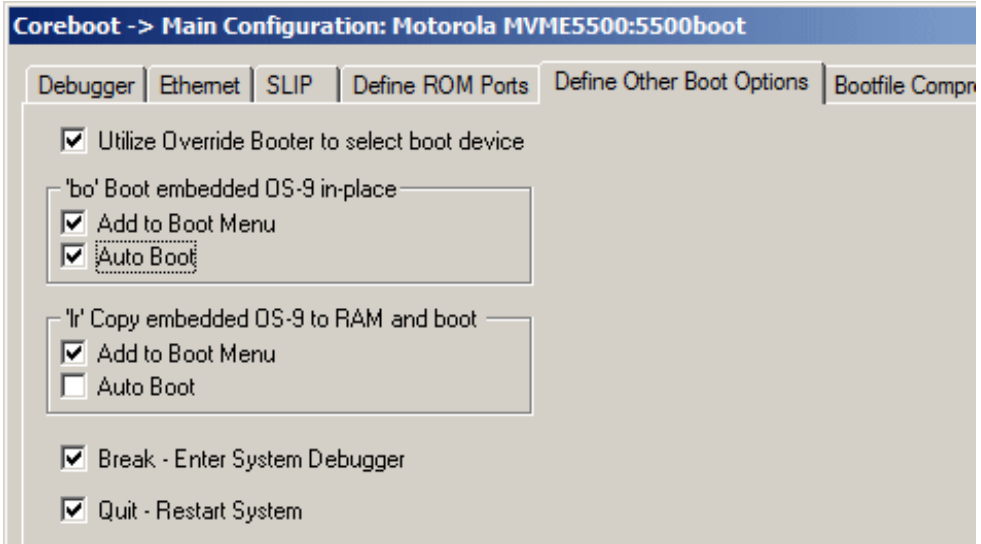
Coreboot -> Main Configuration: Motorola MVME5500:5500boot

Debugger | Ethernet | SLIP | Define ROM Ports | Define Other Boot Options | Bootfile Compr

☑ Utilize Override Booter to select boot device

'bo' Boot embedded OS-9 in-place
☑ Add to Boot Menu
☑ Auto Boot

'lr' Copy embedded OS-9 to RAM and boot
☑ Add to Boot Menu
☐ Auto Boot

☑ Break - Enter System Debugger

☑ Quit - Restart System